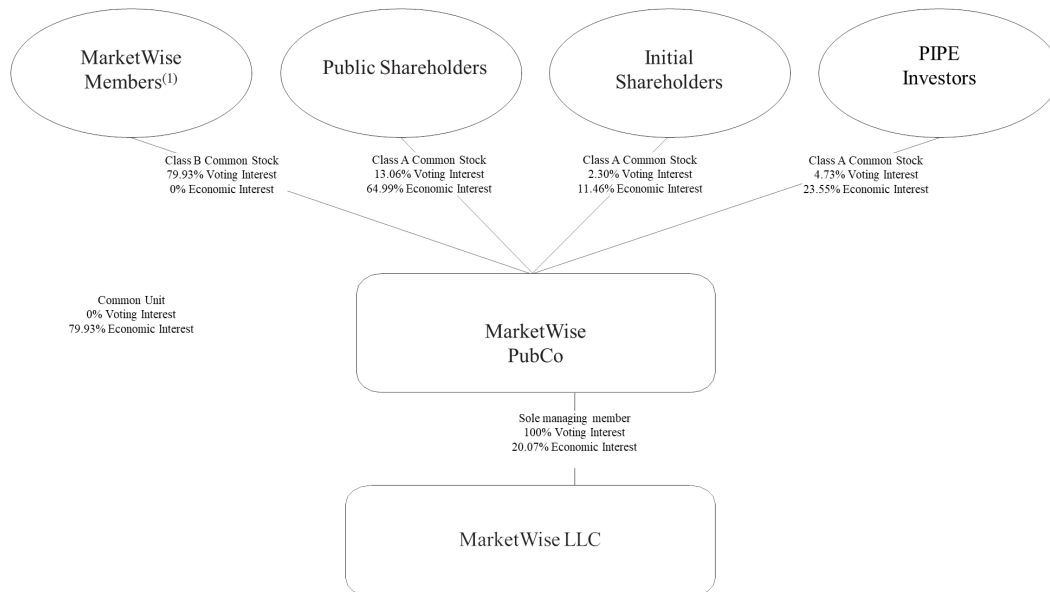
MarketWise Members$^{(1)}$

Public Shareholders

Initial Shareholders

PIPE Investors

Class B Common Stock
79.93% Voting Interest
0% Economic Interest

Class A Common Stock
13.06% Voting Interest
64.99% Economic Interest

Class A Common Stock
2.30% Voting Interest
11.46% Economic Interest

Class A Common Stock
4.73% Voting Interest
23.55% Economic Interest

Common Unit
0% Voting Interest
79.93% Economic Interest

MarketWise PubCo

Sole managing member
100% Voting Interest
20.07% Economic Interest

MarketWise LLC